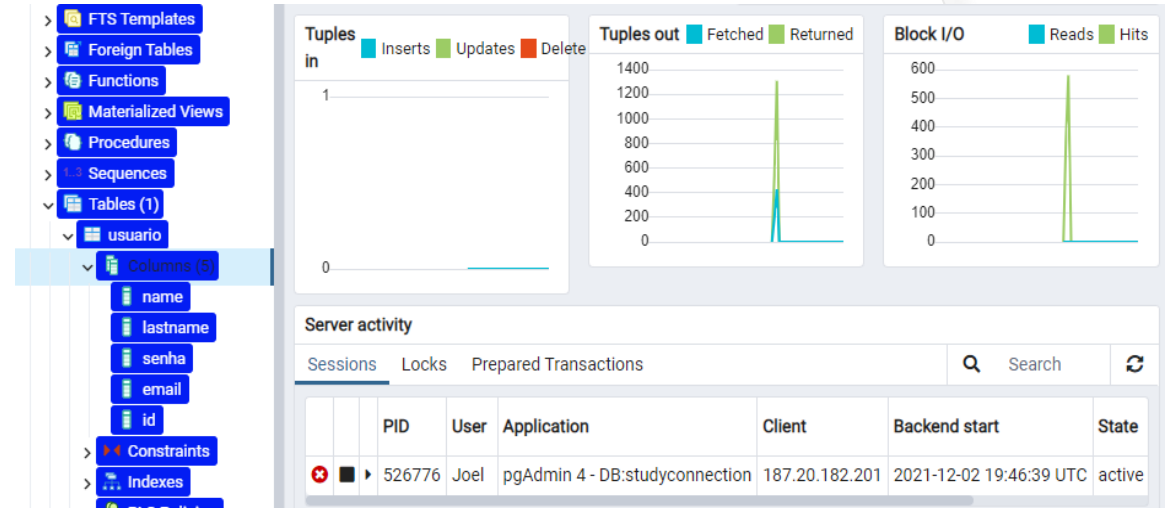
FTS Templates
Foreign Tables
Functions
Materialized Views
Procedures
1..3 Sequences
Tables (1)
usuario
Columns (5)
name
lastname
senha
email
id
Constraints
Indexes
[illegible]

Tuples in
Inserts Updates Delete
1
0

Tuples out
Fetched Returned
1400
1200
1000
800
600
400
200
0

Block I/O
Reads Hits
600
500
400
300
200
100
0

Server activity
Sessions Locks Prepared Transactions
Search

| | | | PID | User | Application | Client | Backend start | State |
|---|---|---|---|---|---|---|---|---|
| | | | 526776 | Joel | pgAdmin 4 - DB:studyconnection | 187.20.182.201 | 2021-12-02 19:46:39 UTC | active |